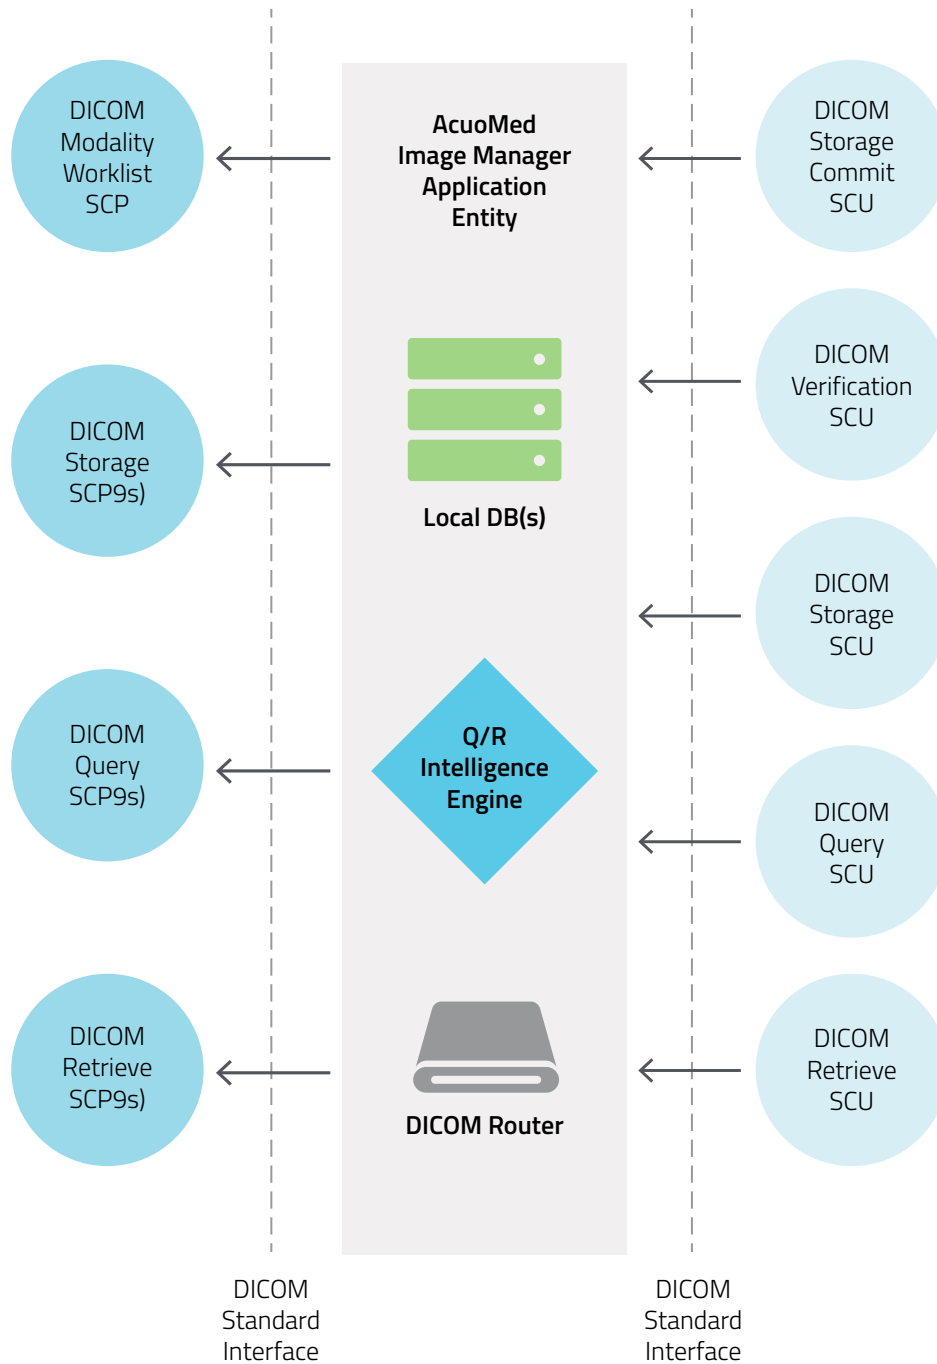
DICOM Modality Worklist SCP

AcuoMed Image Manager Application Entity

DICOM Storage Commit SCU

DICOM Verification SCU

DICOM Storage SCP9s)

Local DB(s)

DICOM Storage SCU

DICOM Query SCP9s)

Q/R Intelligence Engine

DICOM Query SCU

DICOM Retrieve SCP9s)

DICOM Router

DICOM Retrieve SCU

DICOM Standard Interface

DICOM Standard Interface